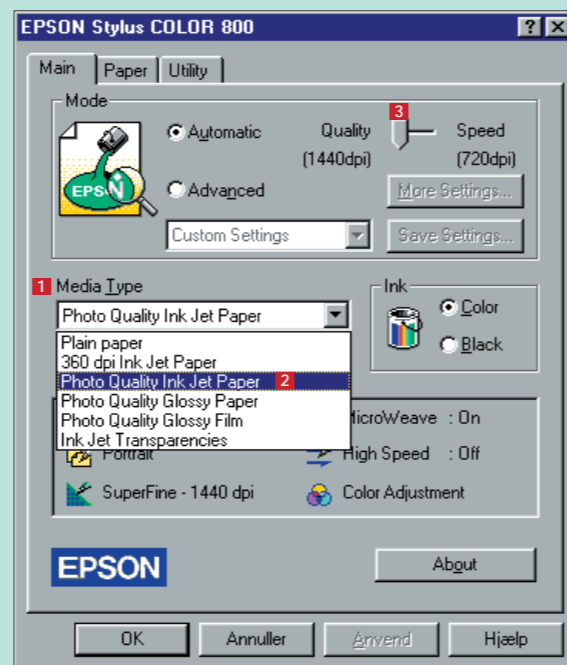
EPSON Stylus COLOR 800

?

Main Paper Utility

Mode

EPSON

Automatic

Quality

3

Speed

(1440dpi)

(720dpi)

Advanced

More Settings...

Custom Settings

Save Settings...

1 Media Type

Ink

Photo Quality Ink Jet Paper

Color

Plain paper
360 dpi Ink Jet Paper
Photo Quality Ink Jet Paper 2
Photo Quality Glossy Paper
Photo Quality Glossy Film
Ink Jet Transparencies

Black

MicroWeave : On

Portrait

High Speed : Off

SuperFine - 1440 dpi

Color Adjustment

EPSON

About

OK

Annuller

Anvend

Hjælp